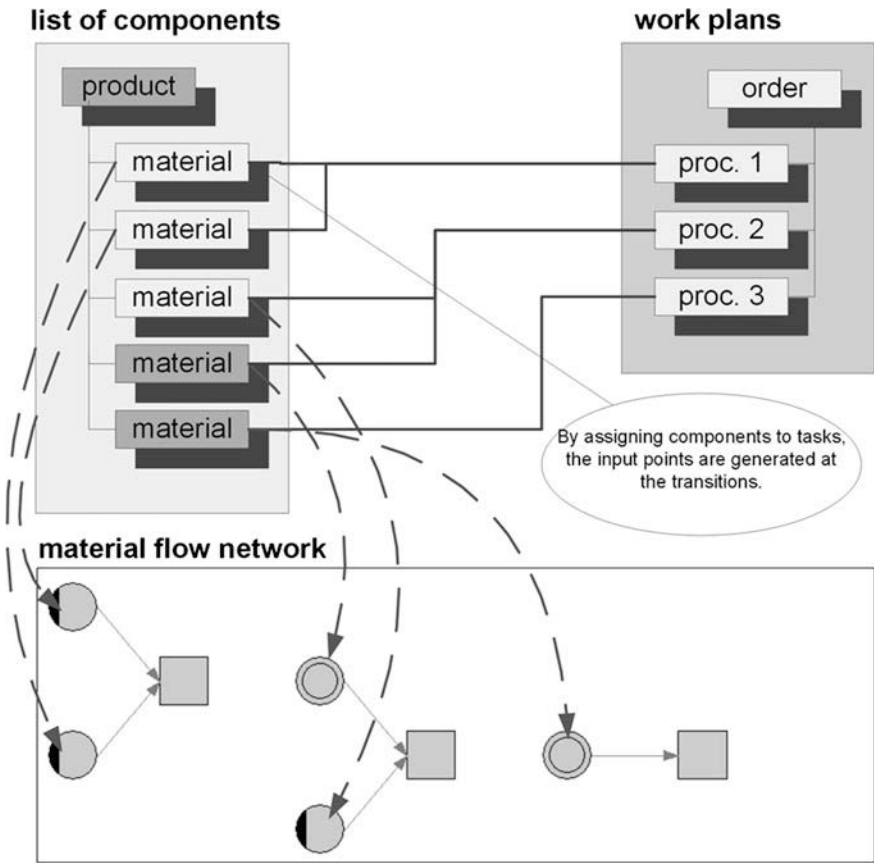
list of components

work plans

product

order

material

proc. 1

material

proc. 2

material

proc. 3

material

material

By assigning components to tasks, the input points are generated at the transitions.

material flow network